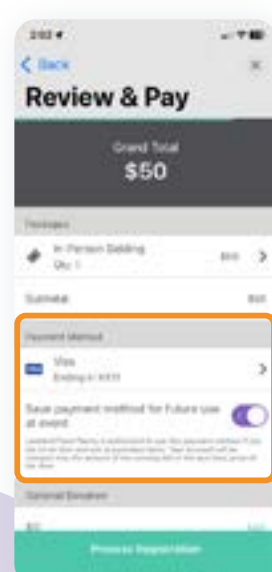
2:03

< Back

Review & Pay

Grand Total
$50

Packages

In-Person Bidding
Qty: 1

$50

Subtotal

$50

Payment Method

Visa
Ending in 4433

Save payment method for Future use at event

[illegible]

General Donation

$0

Process Registration